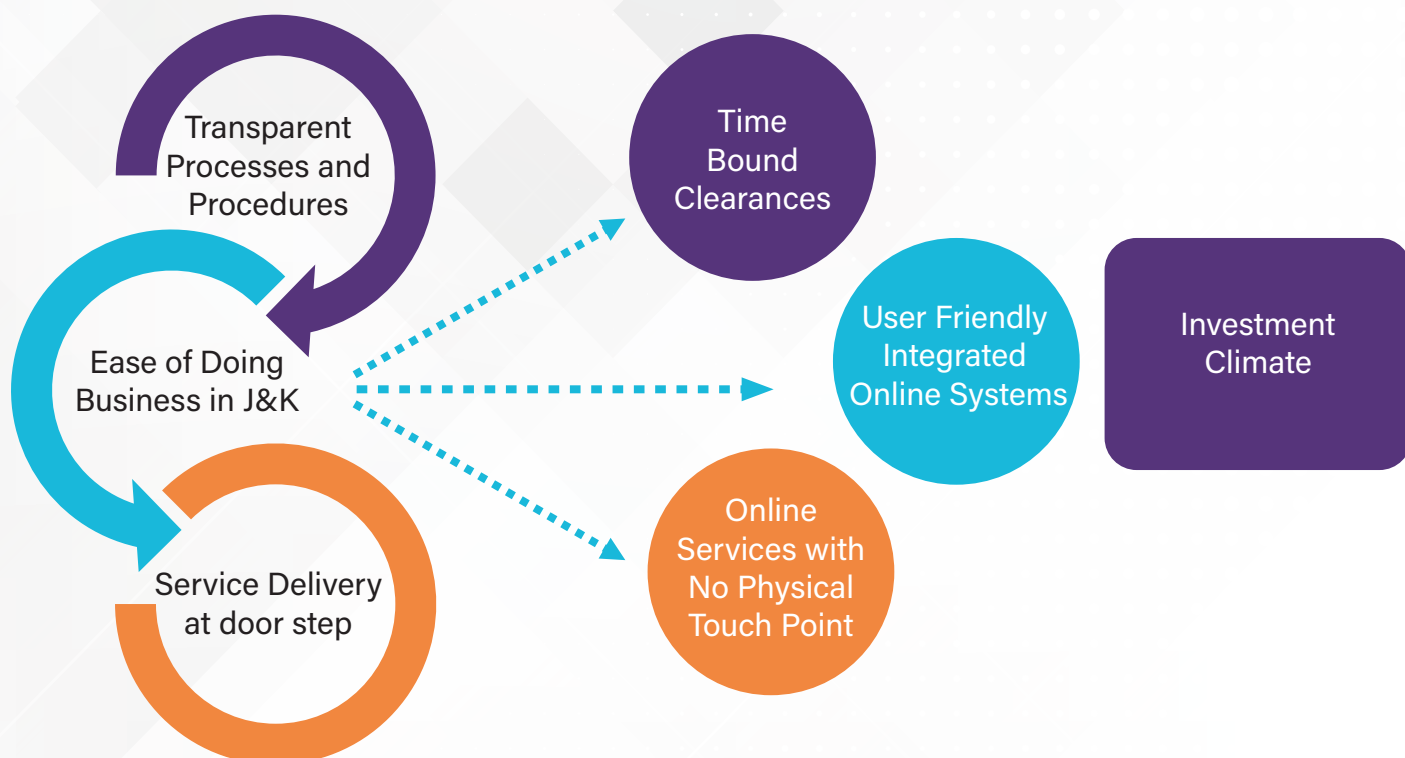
Transparent Processes and Procedures

Ease of Doing Business in J&K

Service Delivery at door step

Time Bound Clearances

User Friendly Integrated Online Systems

Online Services with No Physical Touch Point

Investment Climate